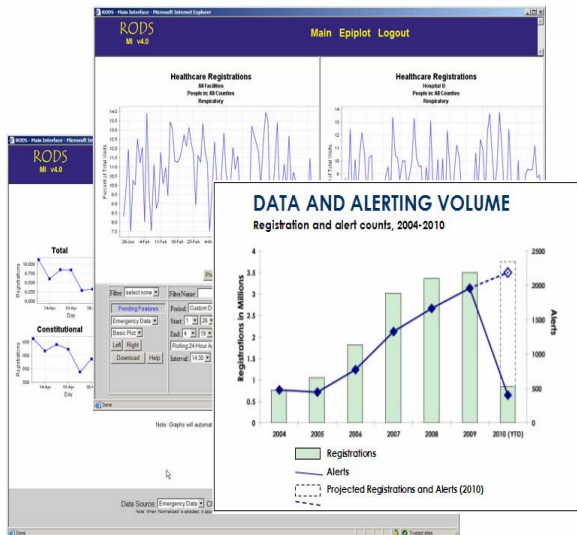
RODS - Main Interface - Microsoft Internet Explorer

RODS
MI v4.0

Main Epiplot Logout

Healthcare Registrations
All Facilities
People in: All Counties
Respiratory

Healthcare Registrations
Hospital II
People in: All Counties
Respiratory

Percent of Total Visits

28-Jan 4-Feb 11-Feb 18-Feb 25-Feb

RODS - Main Interface - Microsoft Internet Explorer

RODS
MI v4.0

Total

Registrations

14-Apr 18-Apr

Day

Constitutional

Registrations

14-Apr 18-Apr

Day

Filter: select none

Pending Features

Emergency Data

Basic Plot

Left Right

Download Help

FilterName:

Period: Custom D

Start: 1 26

End: 4 19

Rolling 24-Hour A

Interval: 14:30

Done

Note: Graphs will automat

Data Source: Emergency Data

Note: When 'Normalized' is selected, it app

Done

Trusted sites

DATA AND ALERTING VOLUME

Registration and alert counts, 2004-2010

| | |
|---|---|
| Registrations in Millions | Alerts |

4, 3.5, 3, 2.5, 2, 1.5, 1, 0.5, 0

2500, 2000, 1500, 1000, 500, 0

2004 2005 2006 2007 2008 2009 2010 (YTD)

Registrations

Alerts

Projected Registrations and Alerts (2010)